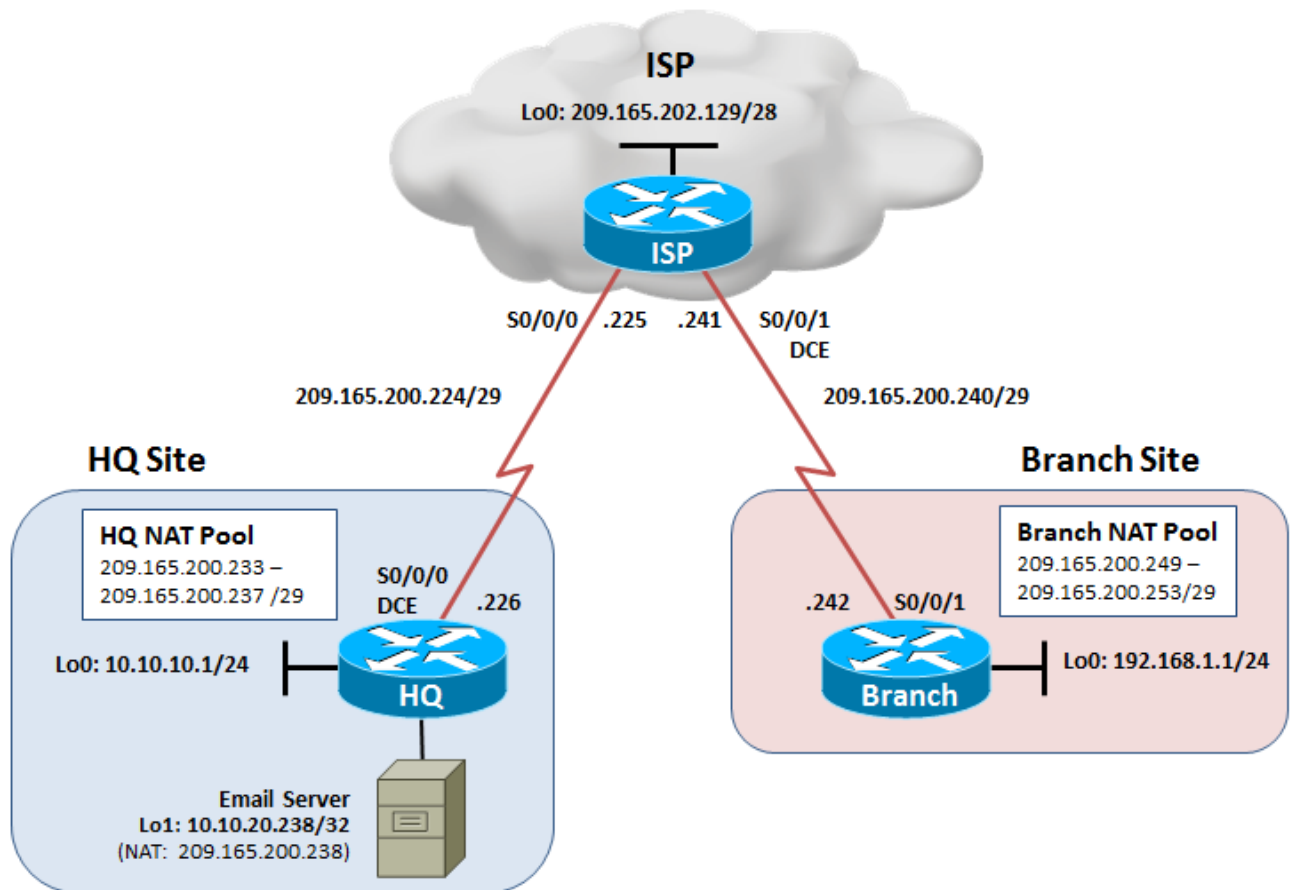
ISP

Lo0: 209.165.202.129/28

ISP

S0/0/0 .225 .241 S0/0/1
DCE

209.165.200.224/29

209.165.200.240/29

HQ Site

Branch Site

HQ NAT Pool
209.165.200.233 – 209.165.200.237 /29

S0/0/0
DCE
.226

Lo0: 10.10.10.1/24

HQ

Email Server
Lo1: 10.10.20.238/32
(NAT: 209.165.200.238)

Branch NAT Pool
209.165.200.249 – 209.165.200.253/29

.242 S0/0/1

Branch

Lo0: 192.168.1.1/24